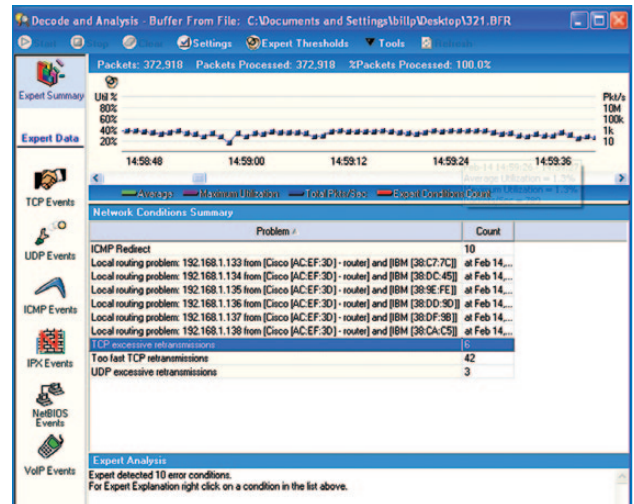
Decode and Analysis - Buffer From File: C:\Documents and Settings\billp\Desktop\321.BFR

Start Stop Clear Settings Expert Thresholds Tools Refresh

Expert Summary

Packets: 372,918 Packets Processed: 372,918 %Packets Processed: 100.0%

Util %
80%
60%
40%
20%

Pkt/s
10M
100k
1k
10

14:58:48 14:59:00 14:59:12 14:59:24 14:59:36

Expert Data

Average Maximum Utilization Total Pkts/Sec Expert Conditions Count

TCP Events

Network Conditions Summary

| Problem | Count |
|---|---|
| ICMP Redirect | 10 |
| Local routing problem: 192.168.1.133 from [Cisco [AC:EF:3D] - router] and [IBM [38:C7:7C]] | at Feb 14,... |
| Local routing problem: 192.168.1.134 from [Cisco [AC:EF:3D] - router] and [IBM [38:DC:45]] | at Feb 14,... |
| Local routing problem: 192.168.1.135 from [Cisco [AC:EF:3D] - router] and [IBM [38:9E:FE]] | at Feb 14,... |
| Local routing problem: 192.168.1.136 from [Cisco [AC:EF:3D] - router] and [IBM [38:DD:9D]] | at Feb 14,... |
| Local routing problem: 192.168.1.137 from [Cisco [AC:EF:3D] - router] and [IBM [38:DF:9B]] | at Feb 14,... |
| Local routing problem: 192.168.1.138 from [Cisco [AC:EF:3D] - router] and [IBM [38:CA:C5]] | at Feb 14,... |
| TCP excessive retransmissions | 6 |
| Too fast TCP retransmissions | 42 |
| UDP excessive retransmissions | 3 |

UDP Events

ICMP Events

IPX Events

NetBIOS Events

VoIP Events

Expert Analysis
Expert detected 10 error conditions.
For Expert Explanation right click on a condition in the list above.